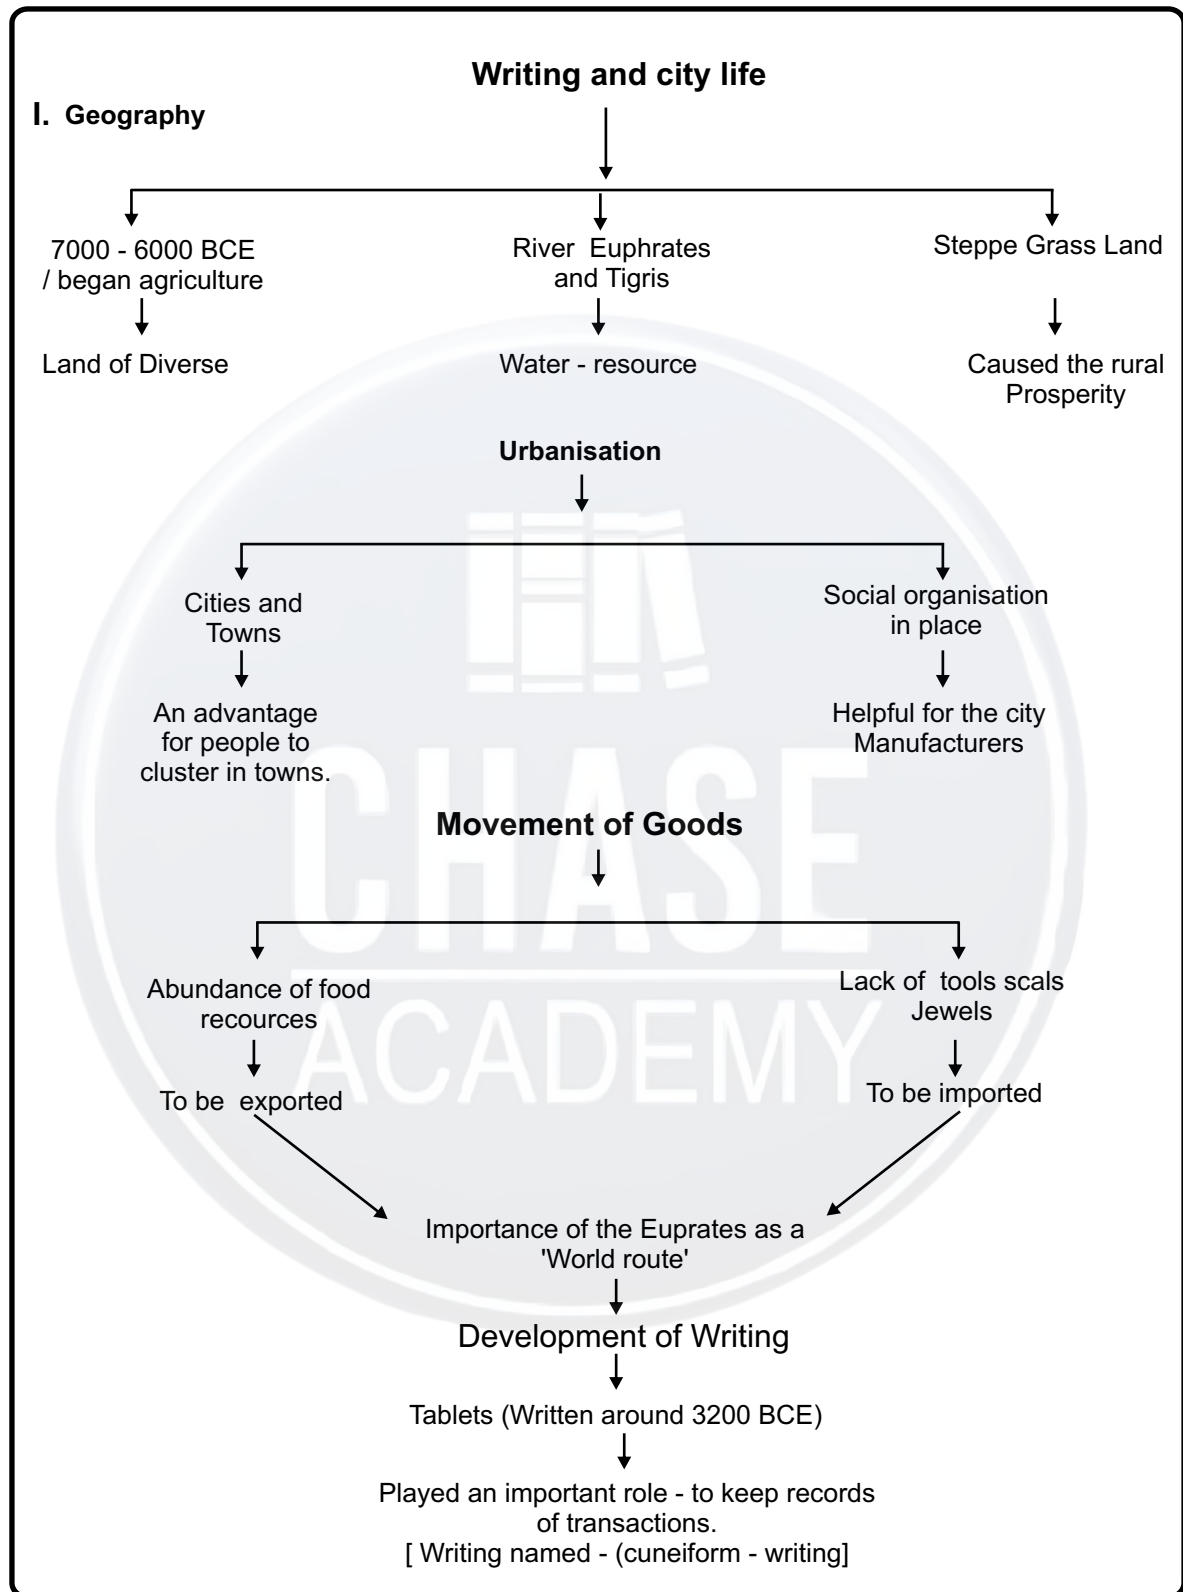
Writing and city life

I. Geography

7000 - 6000 BCE / began agriculture

Land of Diverse

River Euphrates and Tigris

Water - resource

Steppe Grass Land

Caused the rural Prosperity

Urbanisation

Cities and Towns

An advantage for people to cluster in towns.

Social organisation in place

Helpful for the city Manufacturers

CHASE ACADEMY

Movement of Goods

Abundance of food recources

To be exported

Lack of tools scals Jewels

To be imported

Importance of the Euprates as a 'World route'

Development of Writing

Tablets (Written around 3200 BCE)

Played an important role - to keep records of transactions.
[ Writing named - (cuneiform - writing]